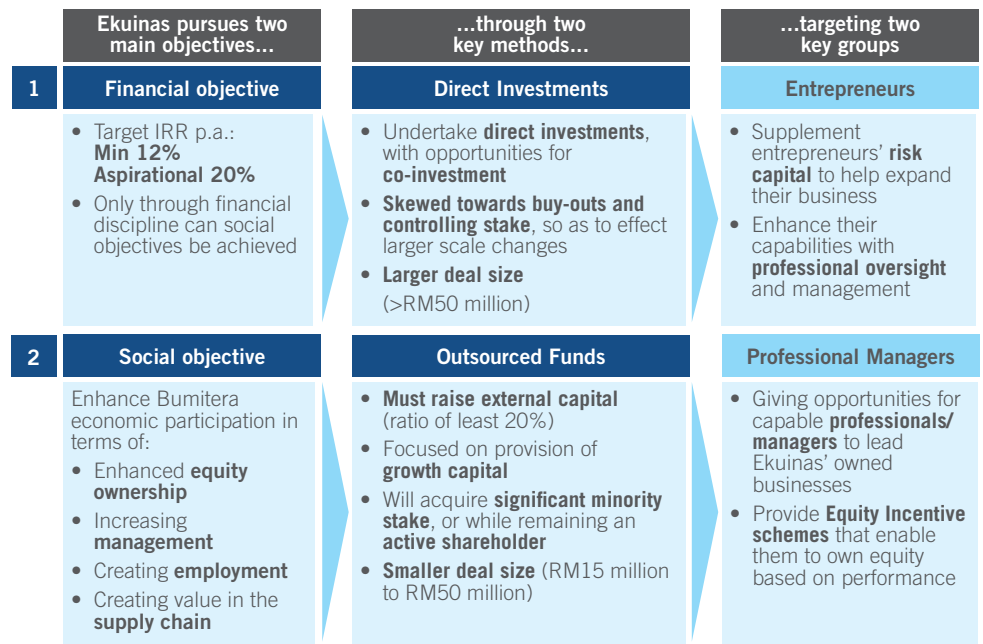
Ekuinas pursues two main objectives…

…through two key methods…

…targeting two key groups

1

Financial objective

- Target IRR p.a.: Min 12% Aspirational 20%
- Only through financial discipline can social objectives be achieved

Direct Investments

- Undertake direct investments, with opportunities for co-investment
- Skewed towards buy-outs and controlling stake, so as to effect larger scale changes
- Larger deal size (>RM50 million)

Entrepreneurs

- Supplement entrepreneurs' risk capital to help expand their business
- Enhance their capabilities with professional oversight and management

2

Social objective

Enhance Bumitera economic participation in terms of:
- Enhanced equity ownership
- Increasing management
- Creating employment
- Creating value in the supply chain

Outsourced Funds

- Must raise external capital (ratio of least 20%)
- Focused on provision of growth capital
- Will acquire significant minority stake, or while remaining an active shareholder
- Smaller deal size (RM15 million to RM50 million)

Professional Managers

- Giving opportunities for capable professionals/ managers to lead Ekuinas' owned businesses
- Provide Equity Incentive schemes that enable them to own equity based on performance